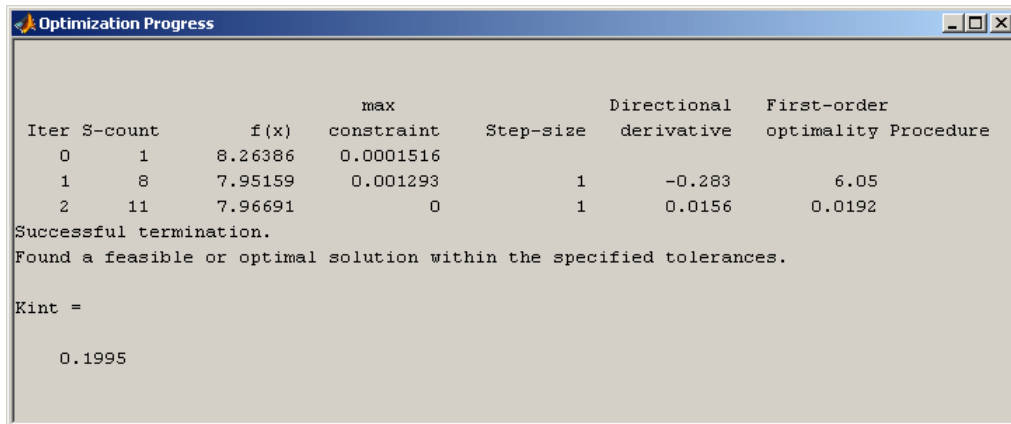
Optimization Progress

| Iter | S-count | f(x) | max constraint | Step-size | Directional derivative | First-order optimality | Procedure |
|---|---|---|---|---|---|---|---|
| 0 | 1 | 8.26386 | 0.0001516 | | | | |
| 1 | 8 | 7.95159 | 0.001293 | 1 | -0.283 | 6.05 | |
| 2 | 11 | 7.96691 | 0 | 1 | 0.0156 | 0.0192 | |

Successful termination.
Found a feasible or optimal solution within the specified tolerances.

Kint =

0.1995